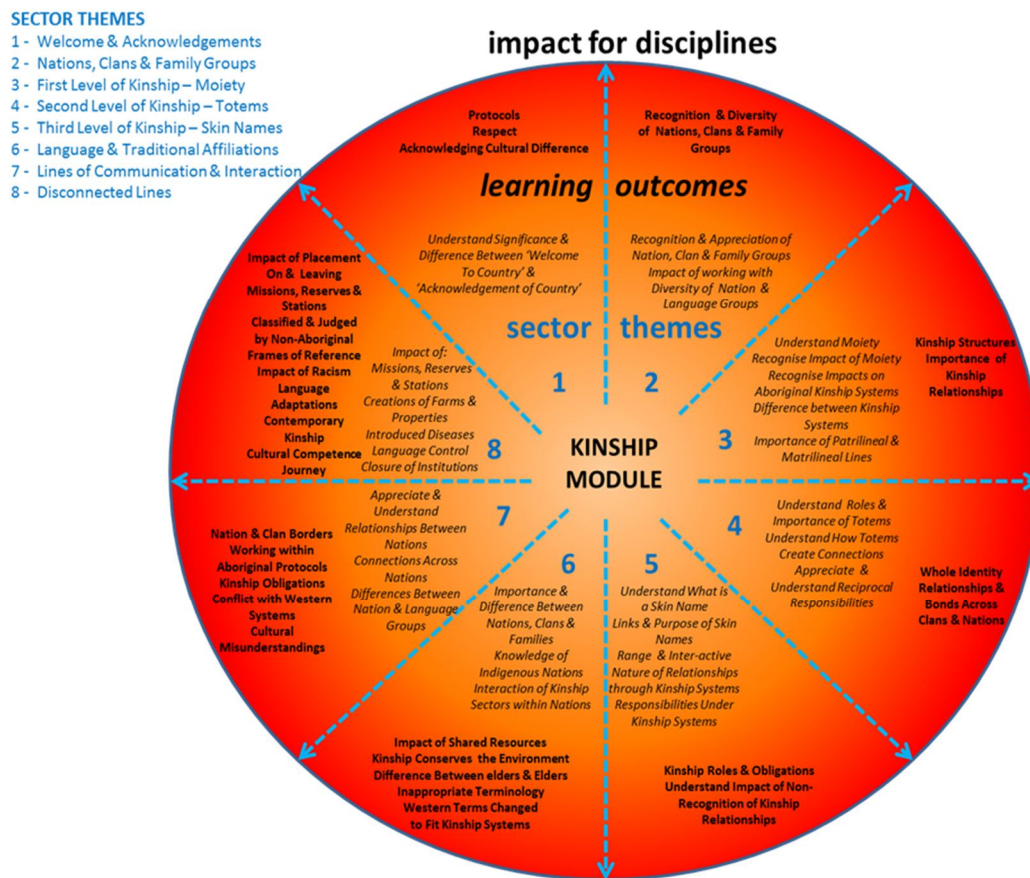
SECTOR THEMES
1 - Welcome & Acknowledgements
2 - Nations, Clans & Family Groups
3 - First Level of Kinship – Moiety
4 - Second Level of Kinship – Totems
5 - Third Level of Kinship – Skin Names
6 - Language & Traditional Affiliations
7 - Lines of Communication & Interaction
8 - Disconnected Lines

impact for disciplines

Protocols
Respect
Acknowledging Cultural Difference

Recognition & Diversity of Nations, Clans & Family Groups

learning outcomes

Understand Significance & Difference Between 'Welcome To Country' & 'Acknowledgement of Country'

Recognition & Appreciation of Nation, Clan & Family Groups
Impact of working with Diversity of Nation & Language Groups

sector themes

Impact of Placement On & Leaving Missions, Reserves & Stations
Classified & Judged by Non-Aboriginal Frames of Reference
Impact of Racism
Language Adaptations
Contemporary Kinship
Cultural Competence Journey

Impact of:
Missions, Reserves & Stations
Creations of Farms & Properties
Introduced Diseases
Language Control
Closure of Institutions

1

2

Understand Moiety
Recognise Impact of Moiety
Recognise Impacts on Aboriginal Kinship Systems
Difference between Kinship Systems
Importance of Patrilineal & Matrilineal Lines

Kinship Structures
Importance of Kinship Relationships

8

KINSHIP MODULE

3

Appreciate & Understand Relationships Between Nations
Connections Across Nations
Differences Between Nation & Language Groups

7

4

Understand Roles & Importance of Totems
Understand How Totems Create Connections
Appreciate & Understand Reciprocal Responsibilities

Nation & Clan Borders
Working within Aboriginal Protocols
Kinship Obligations
Conflict with Western Systems
Cultural Misunderstandings

6

5

Whole Identity
Relationships & Bonds Across Clans & Nations

Importance & Difference Between Nations, Clans & Families
Knowledge of Indigenous Nations
Interaction of Kinship Sectors within Nations

Understand What is a Skin Name
Links & Purpose of Skin Names
Range & Inter-active Nature of Relationships through Kinship Systems
Responsibilities Under Kinship Systems

Impact of Shared Resources
Kinship Conserves the Environment
Difference Between elders & Elders
Inappropriate Terminology
Western Terms Changed to Fit Kinship Systems

Kinship Roles & Obligations
Understand Impact of Non-Recognition of Kinship Relationships